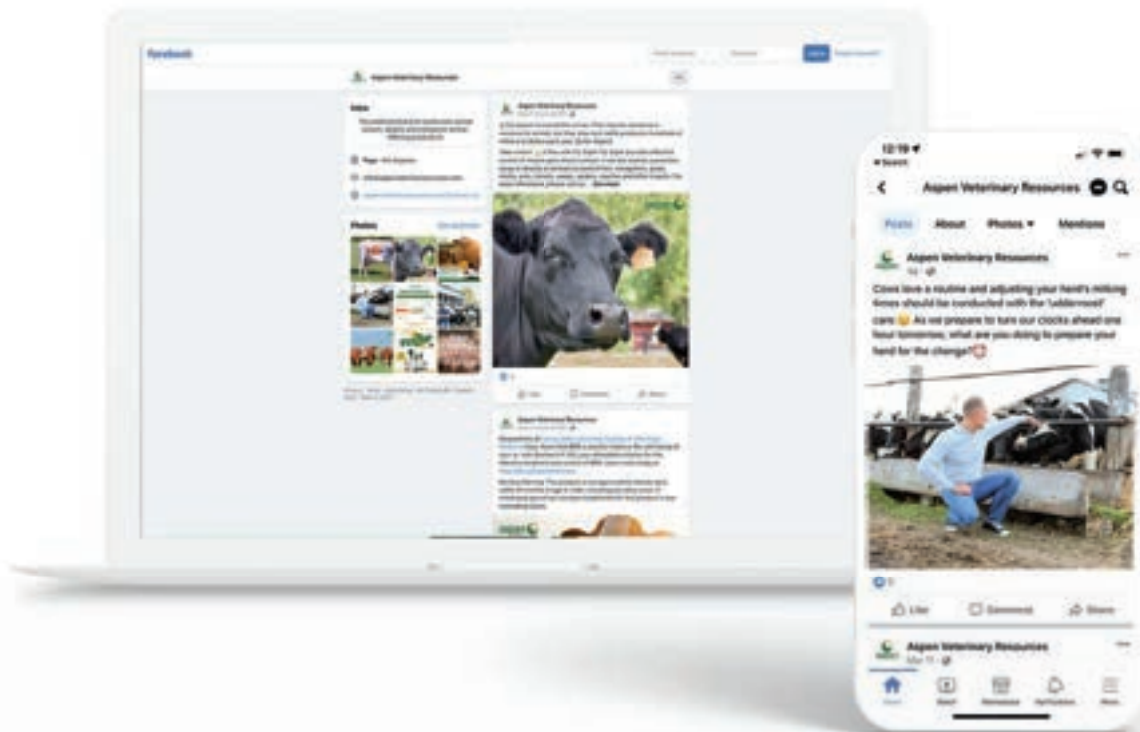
facebook

Aspen Veterinary Resources

Intro

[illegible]

Photos

Aspen Veterinary Resources

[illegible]

Aspen Veterinary Resources

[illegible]

12:19
◂ Search

Aspen Veterinary Resources

Posts About Photos ▾ Mentions

Aspen Veterinary Resources
1d ·

Cows love a routine and adjusting your herd's milking times should be conducted with the 'uddermost' care 😉 As we prepare to turn our clocks ahead one hour tomorrow, what are you doing to prepare your herd for the change?

Like Comment Share

Aspen Veterinary Resources
Mar 11 ·